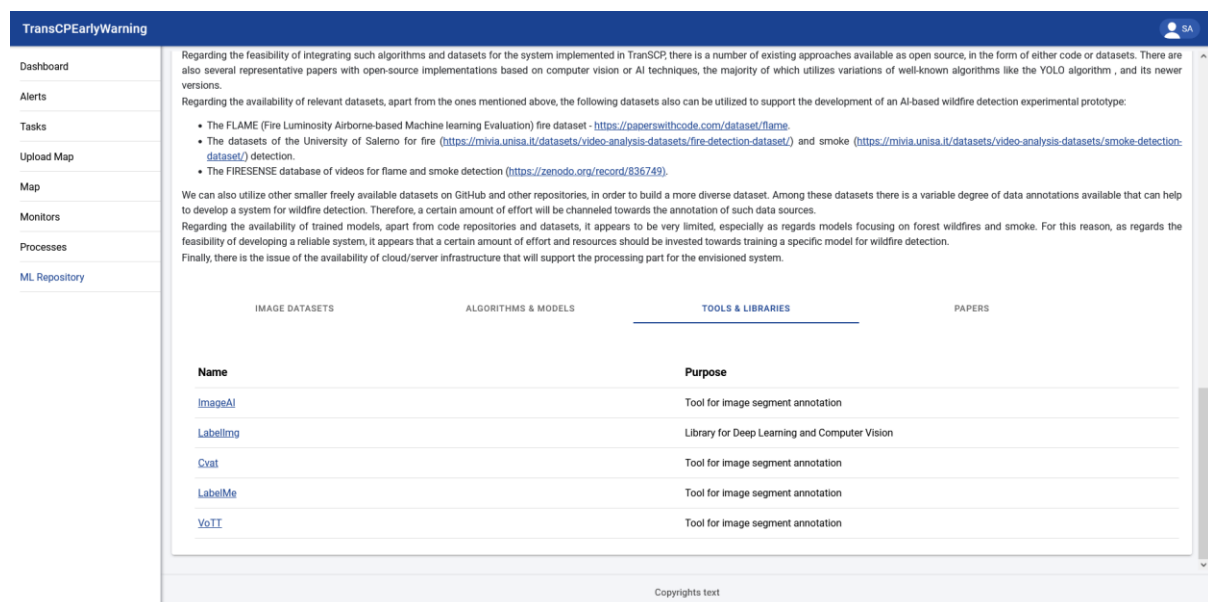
TransCPEarlyWarning

SA

Dashboard
Alerts
Tasks
Upload Map
Map
Monitors
Processes
ML Repository

Regarding the feasibility of integrating such algorithms and datasets for the system implemented in TranSCP, there is a number of existing approaches available as open source, in the form of either code or datasets. There are also several representative papers with open-source implementations based on computer vision or AI techniques, the majority of which utilizes variations of well-known algorithms like the YOLO algorithm , and its newer versions.
Regarding the availability of relevant datasets, apart from the ones mentioned above, the following datasets also can be utilized to support the development of an AI-based wildfire detection experimental prototype:

- The FLAME (Fire Luminosity Airborne-based Machine learning Evaluation) fire dataset - https://paperswithcode.com/dataset/flame.
- The datasets of the University of Salerno for fire (https://mivia.unisa.it/datasets/video-analysis-datasets/fire-detection-dataset/) and smoke (https://mivia.unisa.it/datasets/video-analysis-datasets/smoke-detection-dataset/) detection.
- The FIRESENSE database of videos for flame and smoke detection (https://zenodo.org/record/836749).

We can also utilize other smaller freely available datasets on GitHub and other repositories, in order to build a more diverse dataset. Among these datasets there is a variable degree of data annotations available that can help to develop a system for wildfire detection. Therefore, a certain amount of effort will be channeled towards the annotation of such data sources.
Regarding the availability of trained models, apart from code repositories and datasets, it appears to be very limited, especially as regards models focusing on forest wildfires and smoke. For this reason, as regards the feasibility of developing a reliable system, it appears that a certain amount of effort and resources should be invested towards training a specific model for wildfire detection.
Finally, there is the issue of the availability of cloud/server infrastructure that will support the processing part for the envisioned system.

IMAGE DATASETS ALGORITHMS & MODELS TOOLS & LIBRARIES PAPERS

| Name | Purpose |
|---|---|
| ImageAI | Tool for image segment annotation |
| LabelImg | Library for Deep Learning and Computer Vision |
| Cvat | Tool for image segment annotation |
| LabelMe | Tool for image segment annotation |
| VoTT | Tool for image segment annotation |

Copyrights text